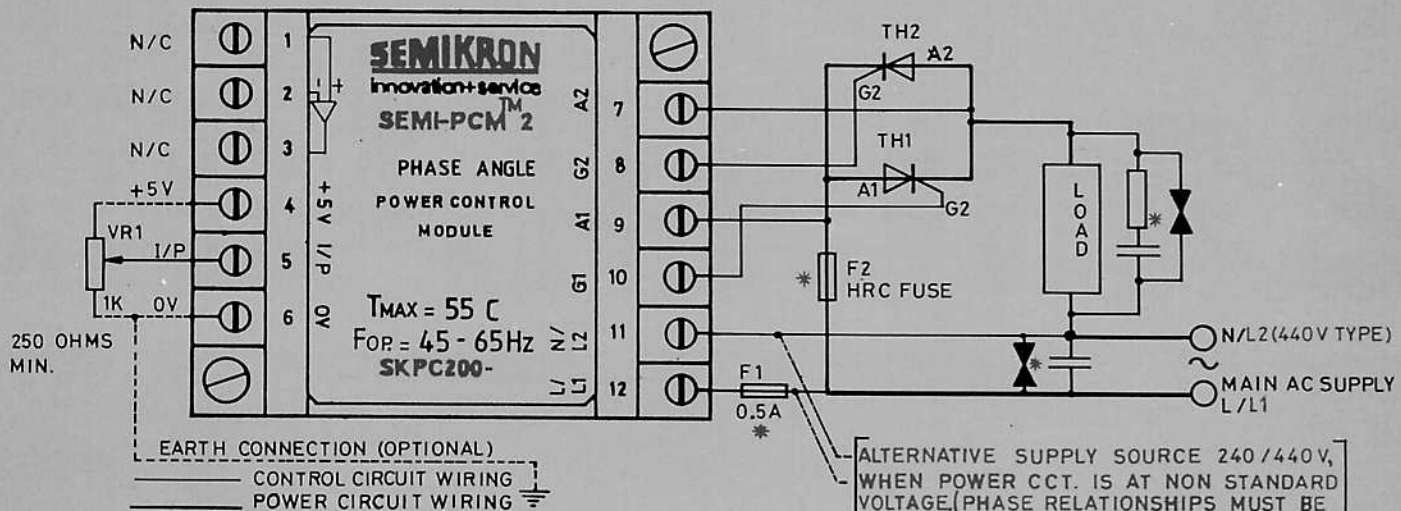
N/C
N/C
N/C
+5V
VR1
I/P
1K
0V
250 OHMS MIN.

1
2
3
4
5
6

+5V I/P 0V

SEMIKRON
innovation+service
SEMI-PCM$^{TM}$2
PHASE ANGLE
POWER CONTROL
MODULE
TMAX = 55 C
FOP = 45 - 65Hz
SKPC200-

A2
G2
A1
G1
N/L2
L/L1

7
8
9
10
11
12

TH2
A2
G2
TH1
A1
G2
F2
HRC FUSE
LOAD
N/L2 (440V TYPE)
~
MAIN AC SUPPLY
L/L1
F1
0.5A

EARTH CONNECTION (OPTIONAL)
CONTROL CIRCUIT WIRING
POWER CIRCUIT WIRING

ALTERNATIVE SUPPLY SOURCE 240/440V, WHEN POWER CCT. IS AT NON STANDARD VOLTAGE.(PHASE RELATIONSHIPS MUST BE